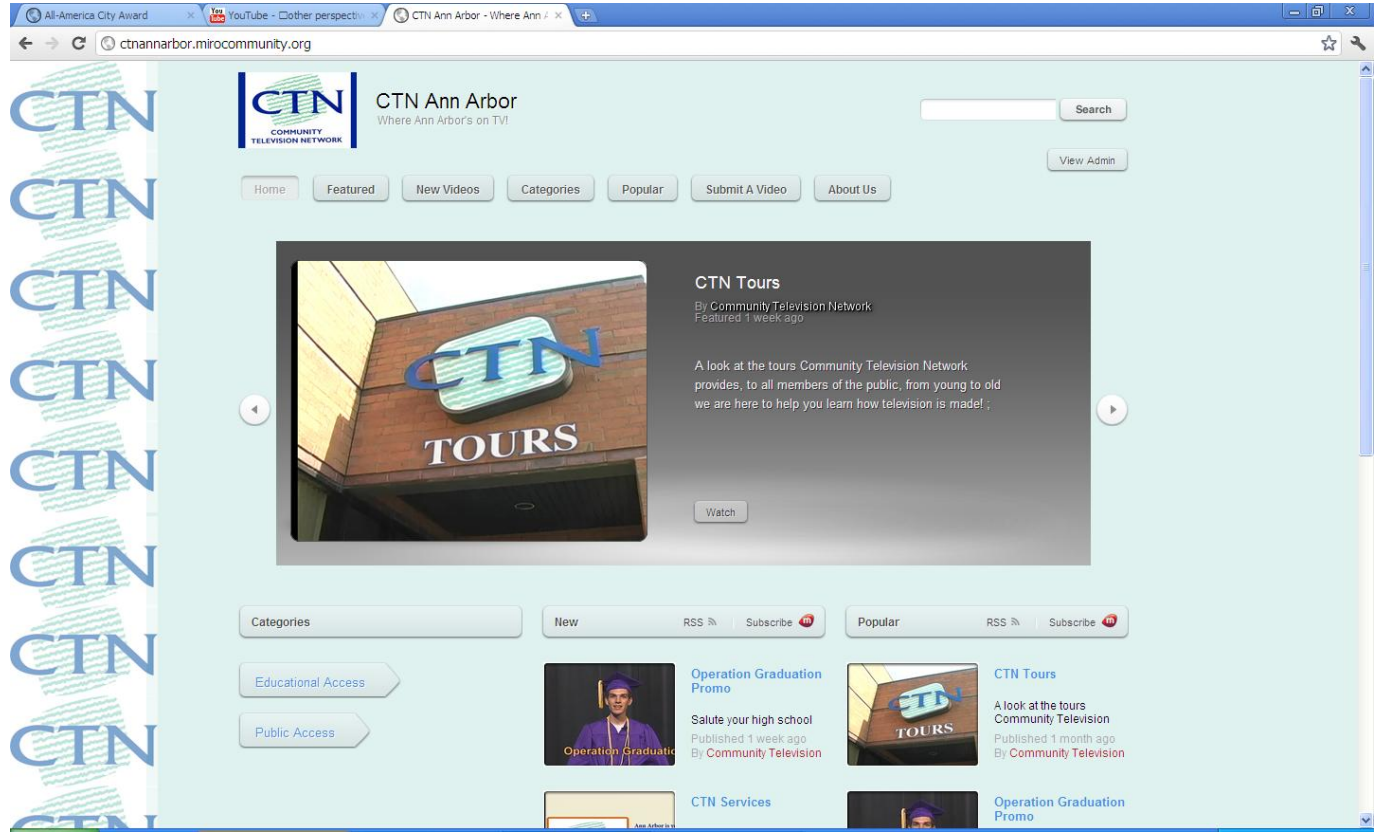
All-America City Award
YouTube - Other perspectiv
CTN Ann Arbor - Where Ann A

ctnannarbor.mirocommunity.org

CTN
CTN
CTN
CTN
CTN
CTN
CTN
CTN

CTN COMMUNITY TELEVISION NETWORK

CTN Ann Arbor
Where Ann Arbor's on TV!

Search

View Admin

Home
Featured
New Videos
Categories
Popular
Submit A Video
About Us

CTN TOURS

CTN Tours
By Community Television Network
Featured 1 week ago

A look at the tours Community Television Network provides, to all members of the public, from young to old we are here to help you learn how television is made! ;

Watch

Categories

Educational Access

Public Access

New RSS Subscribe

Operation Graduatio

Operation Graduation Promo

Salute your high school
Published 1 week ago
By Community Television

CTN Services

Ann Arbor is

Popular RSS Subscribe

CTN TOURS

CTN Tours

A look at the tours Community Television
Published 1 month ago
By Community Television

Operation Graduation Promo